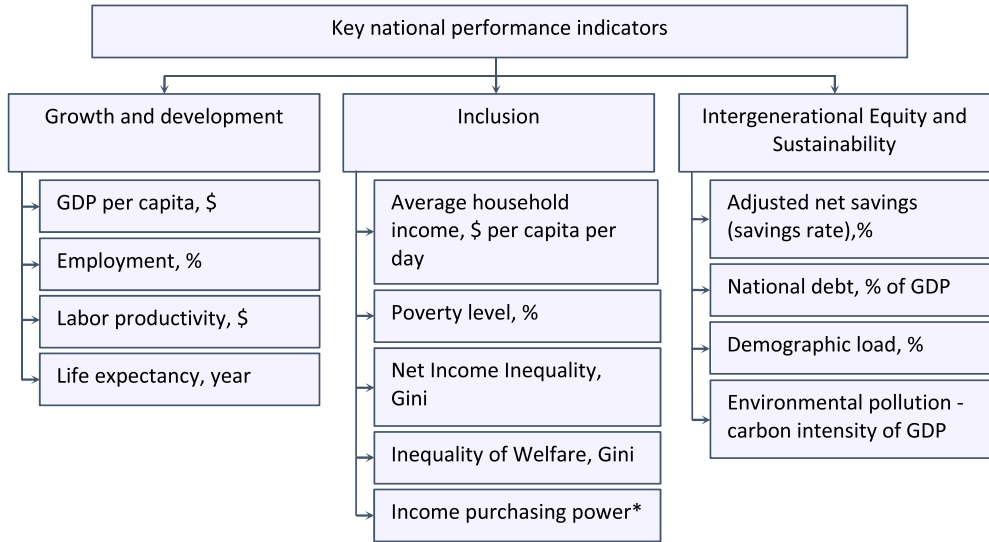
Key national performance indicators

Growth and development

GDP per capita, $

Employment, %

Labor productivity, $

Life expectancy, year

Inclusion

Average household income, $ per capita per day

Poverty level, %

Net Income Inequality, Gini

Inequality of Welfare, Gini

Income purchasing power*

Intergenerational Equity and Sustainability

Adjusted net savings (savings rate),%

National debt, % of GDP

Demographic load, %

Environmental pollution - carbon intensity of GDP